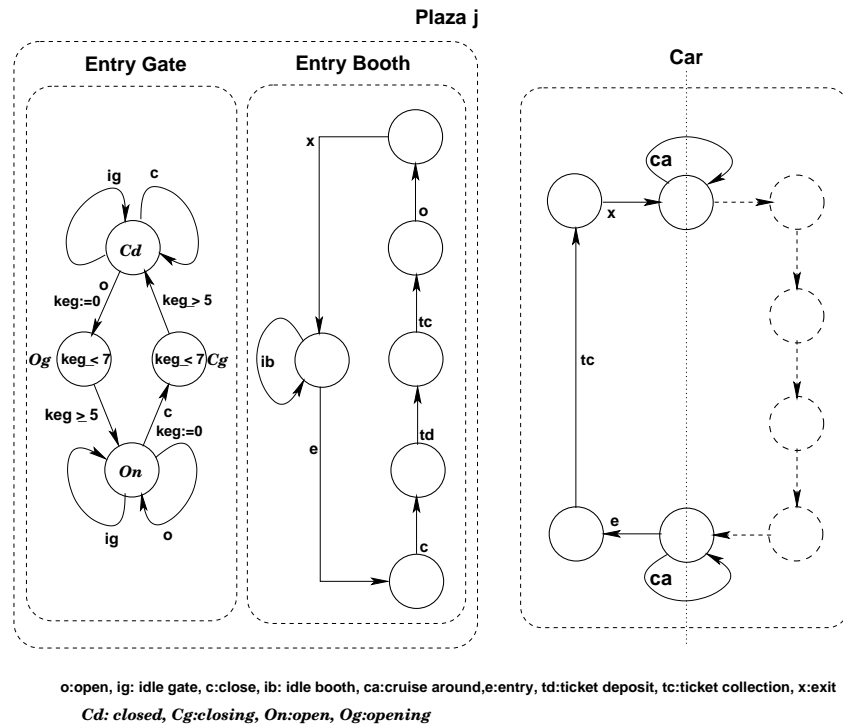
Plaza j

Entry Gate

Entry Booth

Car

ig

c

Cd

o

keg:=0

keg $\geq$ 5

Og

keg $\leq$ 7

keg $\leq$ 7

Cg

keg $\geq$ 5

c

keg:=0

On

ig

o

x

ib

e

o

tc

td

c

ca

x

tc

e

ca

o:open, ig: idle gate, c:close, ib: idle booth, ca:cruise around,e:entry, td:ticket deposit, tc:ticket collection, x:exit

Cd: closed, Cg:closing, On:open, Og:opening